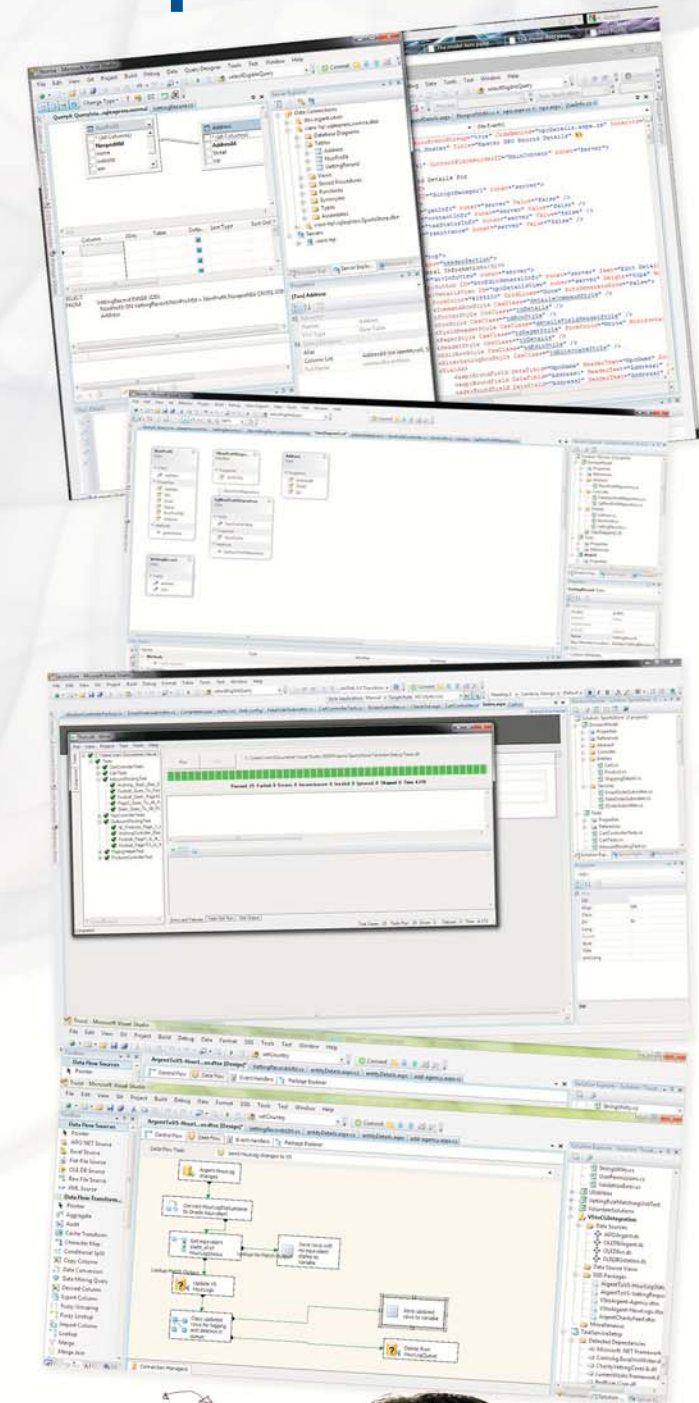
File Edit View Git Project Build Debug Data Query Designer Tools Test Window Help

Change Type

Address

All Columns

AddressId

Street

Zip

Column

Alias

Table

Output

Sort Type

Sort Order

SELECT

FROM

Address

Server Explorer

Data Connections

Tables

Address

Views

Stored Procedures

Functions

Synonyms

Types

Assemblies

Servers

Properties

[Tbl] Address

Column List

Full Name

Debug Data Tools Test Window Help

Details For

Passed 25 Failed 0 Errors 0 Inconclusive 0 Invalid 0 Ignored 0 Skipped 0 Time: 4.170

Trucol - Microsoft Visual Studio

File Edit View Git Project Build Debug Data Format Table Tools Test Window Help

Data Flow Sources

Pointer

ADO NET Source

Excel Source

Flat File Source

OLE DB Source

Raw File Source

XML Source

Data Flow Transformations

Pointer

Aggregate

Audit

Cache Transform

Character Map

Conditional Split

Copy Column

Data Conversion

Data Mining Query

Derived Column

Export Column

Fuzzy Grouping

Fuzzy Lookup

Import Column

Lookup

Merge

Merge Join

Control Flow

Data Flow

Event Handlers

Package Explorer

Update cb HourLog

Delete from HourLogQueue

Connection Managers

Solution Explorer

Data Sources

SSIS Packages

Miscellaneous